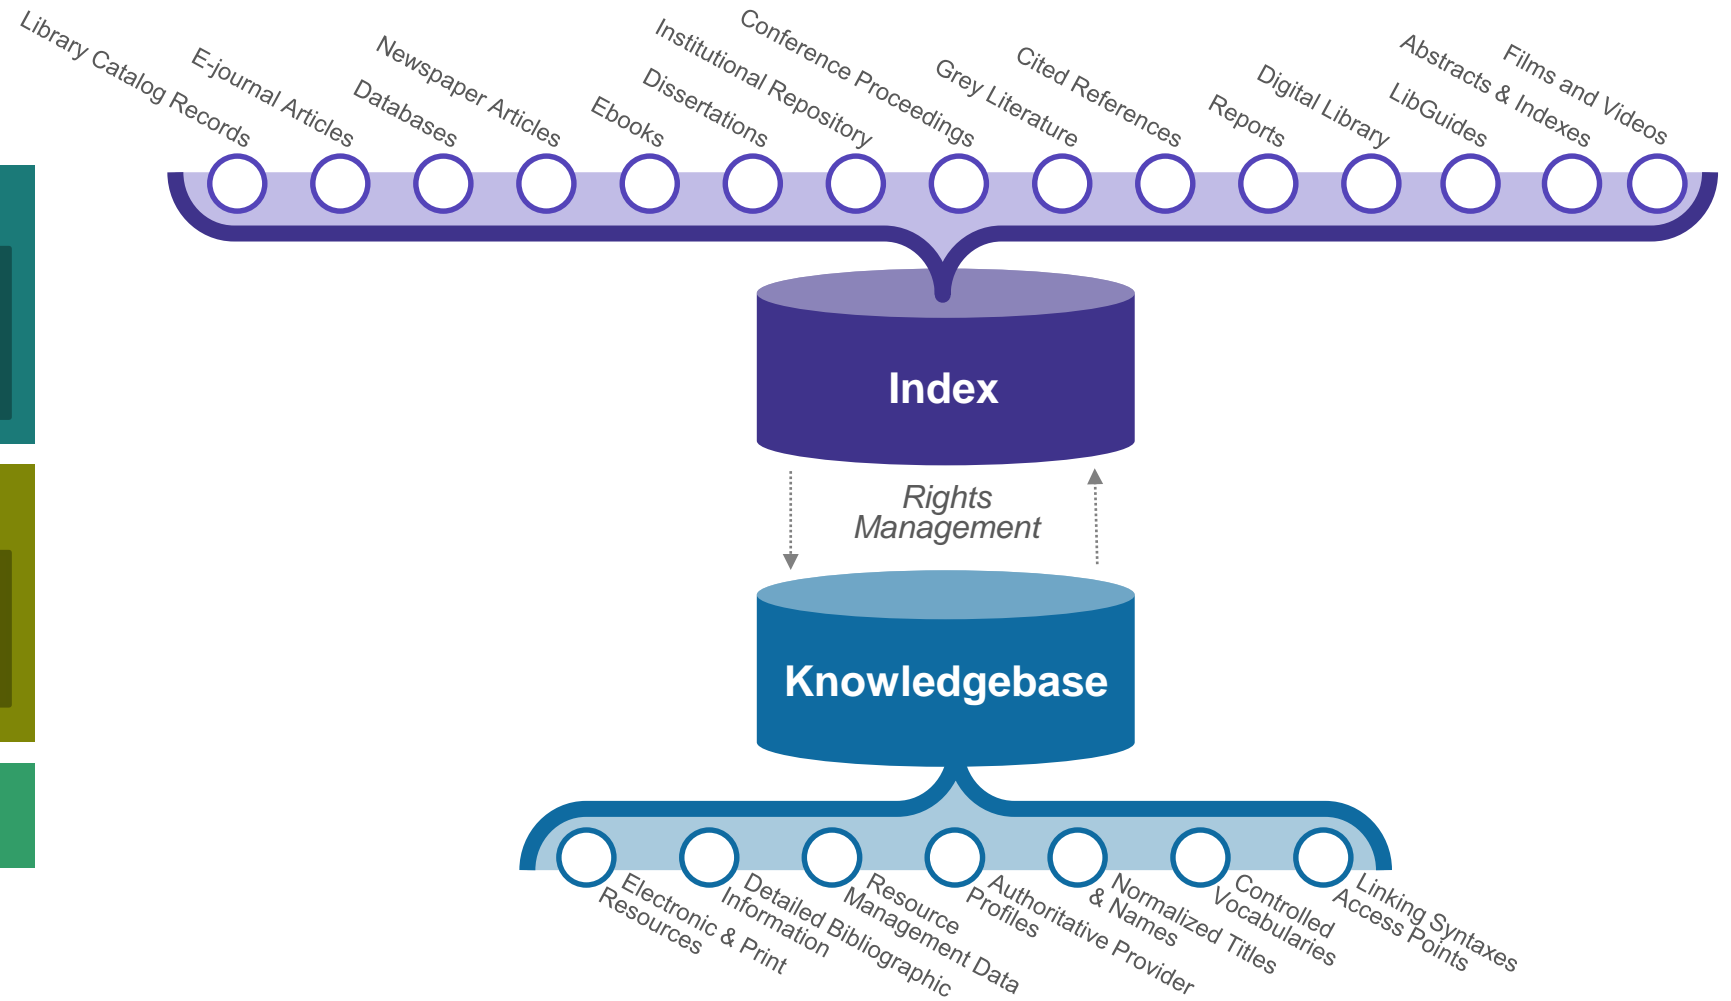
Library Catalog Records
E-journal Articles
Databases
Newspaper Articles
Ebooks
Dissertations
Institutional Repository
Conference Proceedings
Grey Literature
Cited References
Reports
Digital Library
LibGuides
Abstracts & Indexes
Films and Videos

Index

Rights Management

Knowledgebase

Electronic & Print Resources
Detailed Bibliographic Information
Resource Management Data
Authoritative Provider Profiles
Normalized Titles & Names
Controlled Vocabularies
Linking Syntaxes Access Points